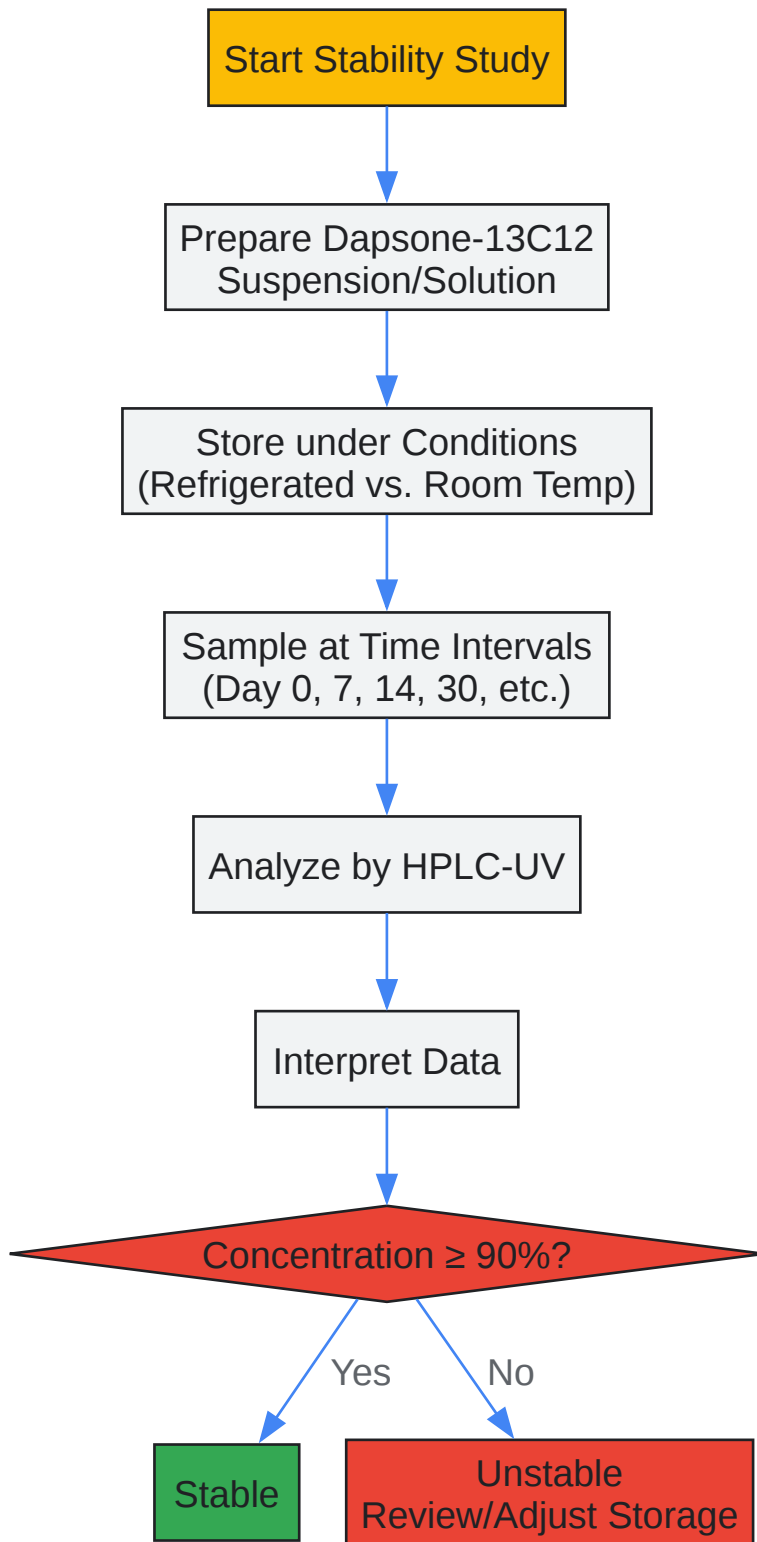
Start Stability Study

Prepare Dapsone-13C12 Suspension/Solution

Store under Conditions (Refrigerated vs. Room Temp)

Sample at Time Intervals (Day 0, 7, 14, 30, etc.)

Analyze by HPLC-UV

Interpret Data

Concentration ≥ 90%?

Yes

No

Stable

Unstable Review/Adjust Storage